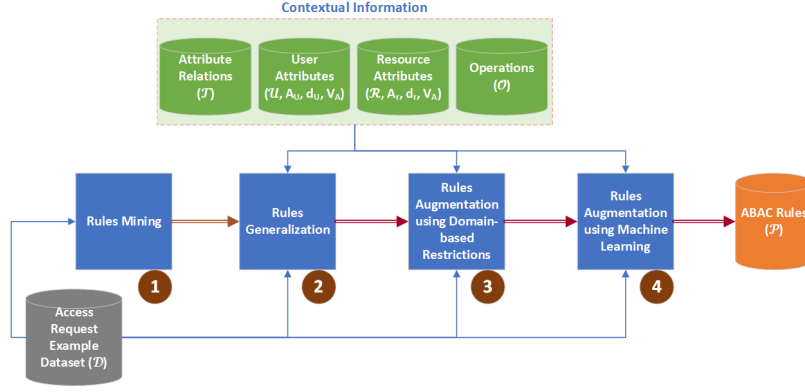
Contextual Information

Attribute Relations ($\mathcal{T}$)

User Attributes ($\mathcal{U}$, $A_U$, $d_U$, $V_A$)

Resource Attributes ($\mathcal{R}$, $A_r$, $d_r$, $V_A$)

Operations ($\mathcal{O}$)

Rules Mining

1

Rules Generalization

2

Rules Augmentation using Domain-based Restrictions

3

Rules Augmentation using Machine Learning

4

ABAC Rules ($\mathcal{P}$)

Access Request Example Dataset ($\mathcal{D}$)